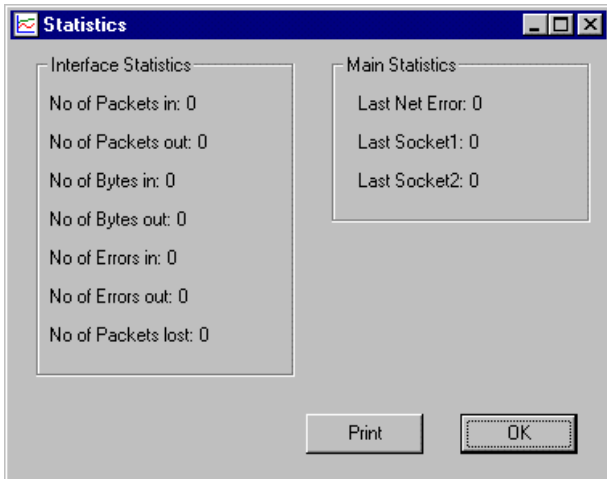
Statistics

Interface Statistics

No of Packets in: 0

No of Packets out: 0

No of Bytes in: 0

No of Bytes out: 0

No of Errors in: 0

No of Errors out: 0

No of Packets lost: 0

Main Statistics

Last Net Error: 0

Last Socket1: 0

Last Socket2: 0

Print

OK